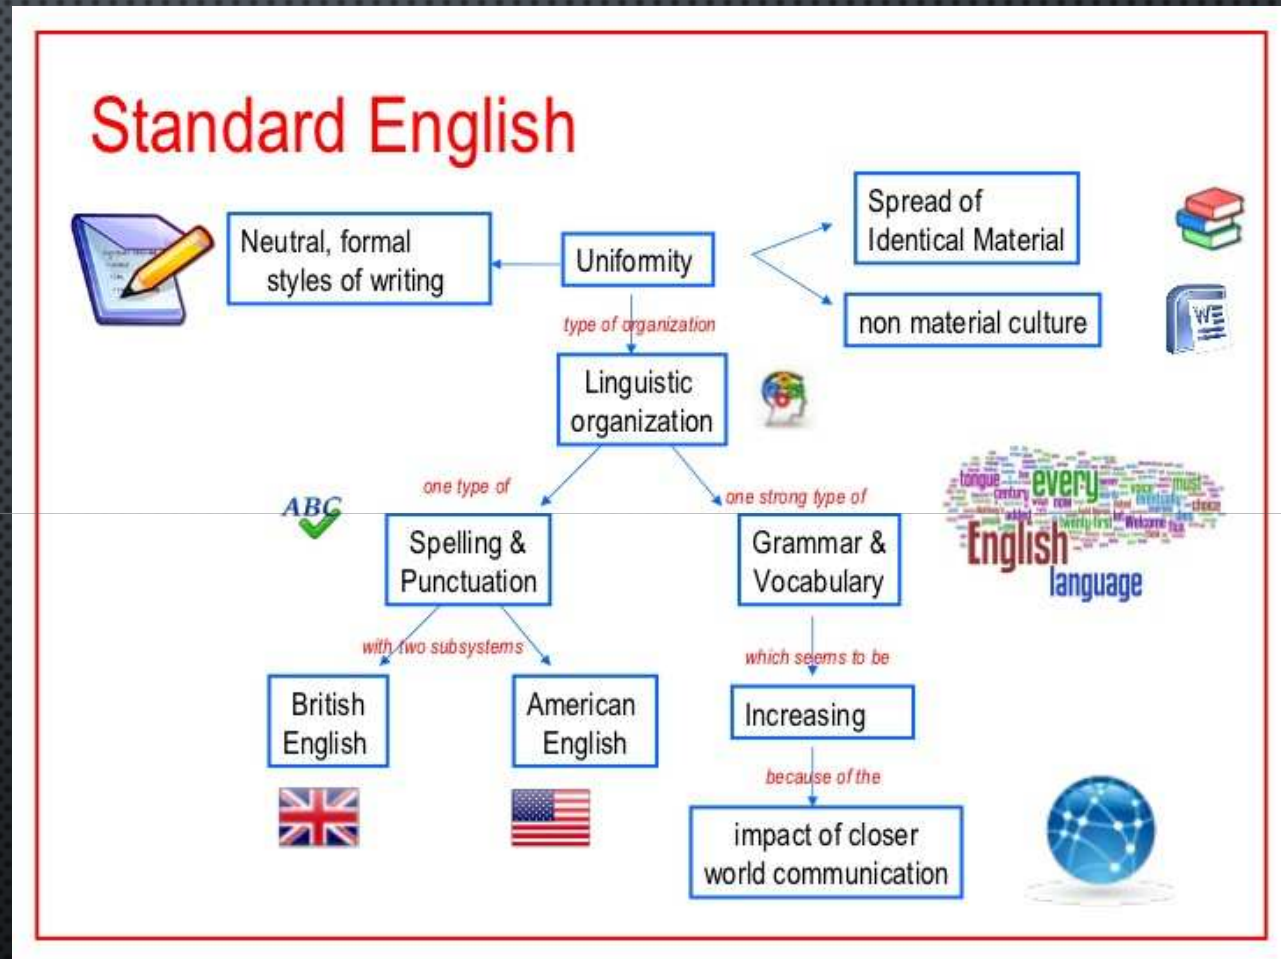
Standard English

Neutral, formal styles of writing

Uniformity

Spread of Identical Material

non material culture

type of organization

Linguistic organization

one type of

one strong type of

ABC

Spelling & Punctuation

Grammar & Vocabulary

tongue every century English language

with two subsystems

which seems to be

British English

American English

Increasing

because of the

impact of closer world communication